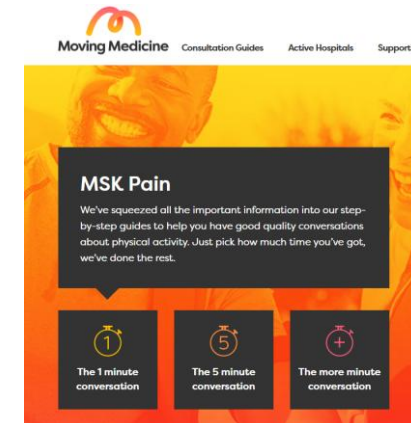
Moving Medicine Consultation Guides Active Hospitals Support

MSK Pain

We've squeezed all the important information into our step-by-step guides to help you have good quality conversations about physical activity. Just pick how much time you've got, we've done the rest.

1
The 1 minute conversation

5
The 5 minute conversation

+
The more minute conversation